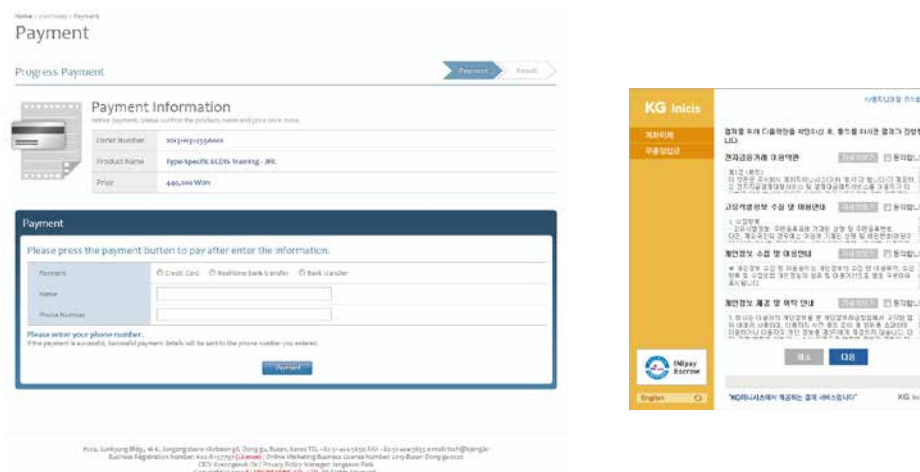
Home > Purchase > Payment

Payment

Progress Payment

Payment

Result

Payment Information

Before payment, please confirm the products name and price once more.

| Order Number | 20131023155640 |
|---|---|
| Product Name | Type-Specific ECDIS Training - JRC |
| Price | 440,000 Won |

Payment

Please press the payment button to pay after enter the information.

| Payment | Credit Card   Real-time bank transfer   Bank transfer |
|---|---|
| Name | |
| Phone Number | |

Please enter your phone number.

If the payment is successful, successful payment details will be sent to the phone number you entered.

Payment

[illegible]

KG inicis

사용자 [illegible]

결제 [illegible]

전자금융거래 이용약관

고유식별정보 수집 및 이용안내

개인정보 수집 및 이용안내

개인정보 제공 및 위탁 안내

INIpay Escrow

English

취소

다음

"KG이니시스에서 제공하는 결제 서비스입니다"

KG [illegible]